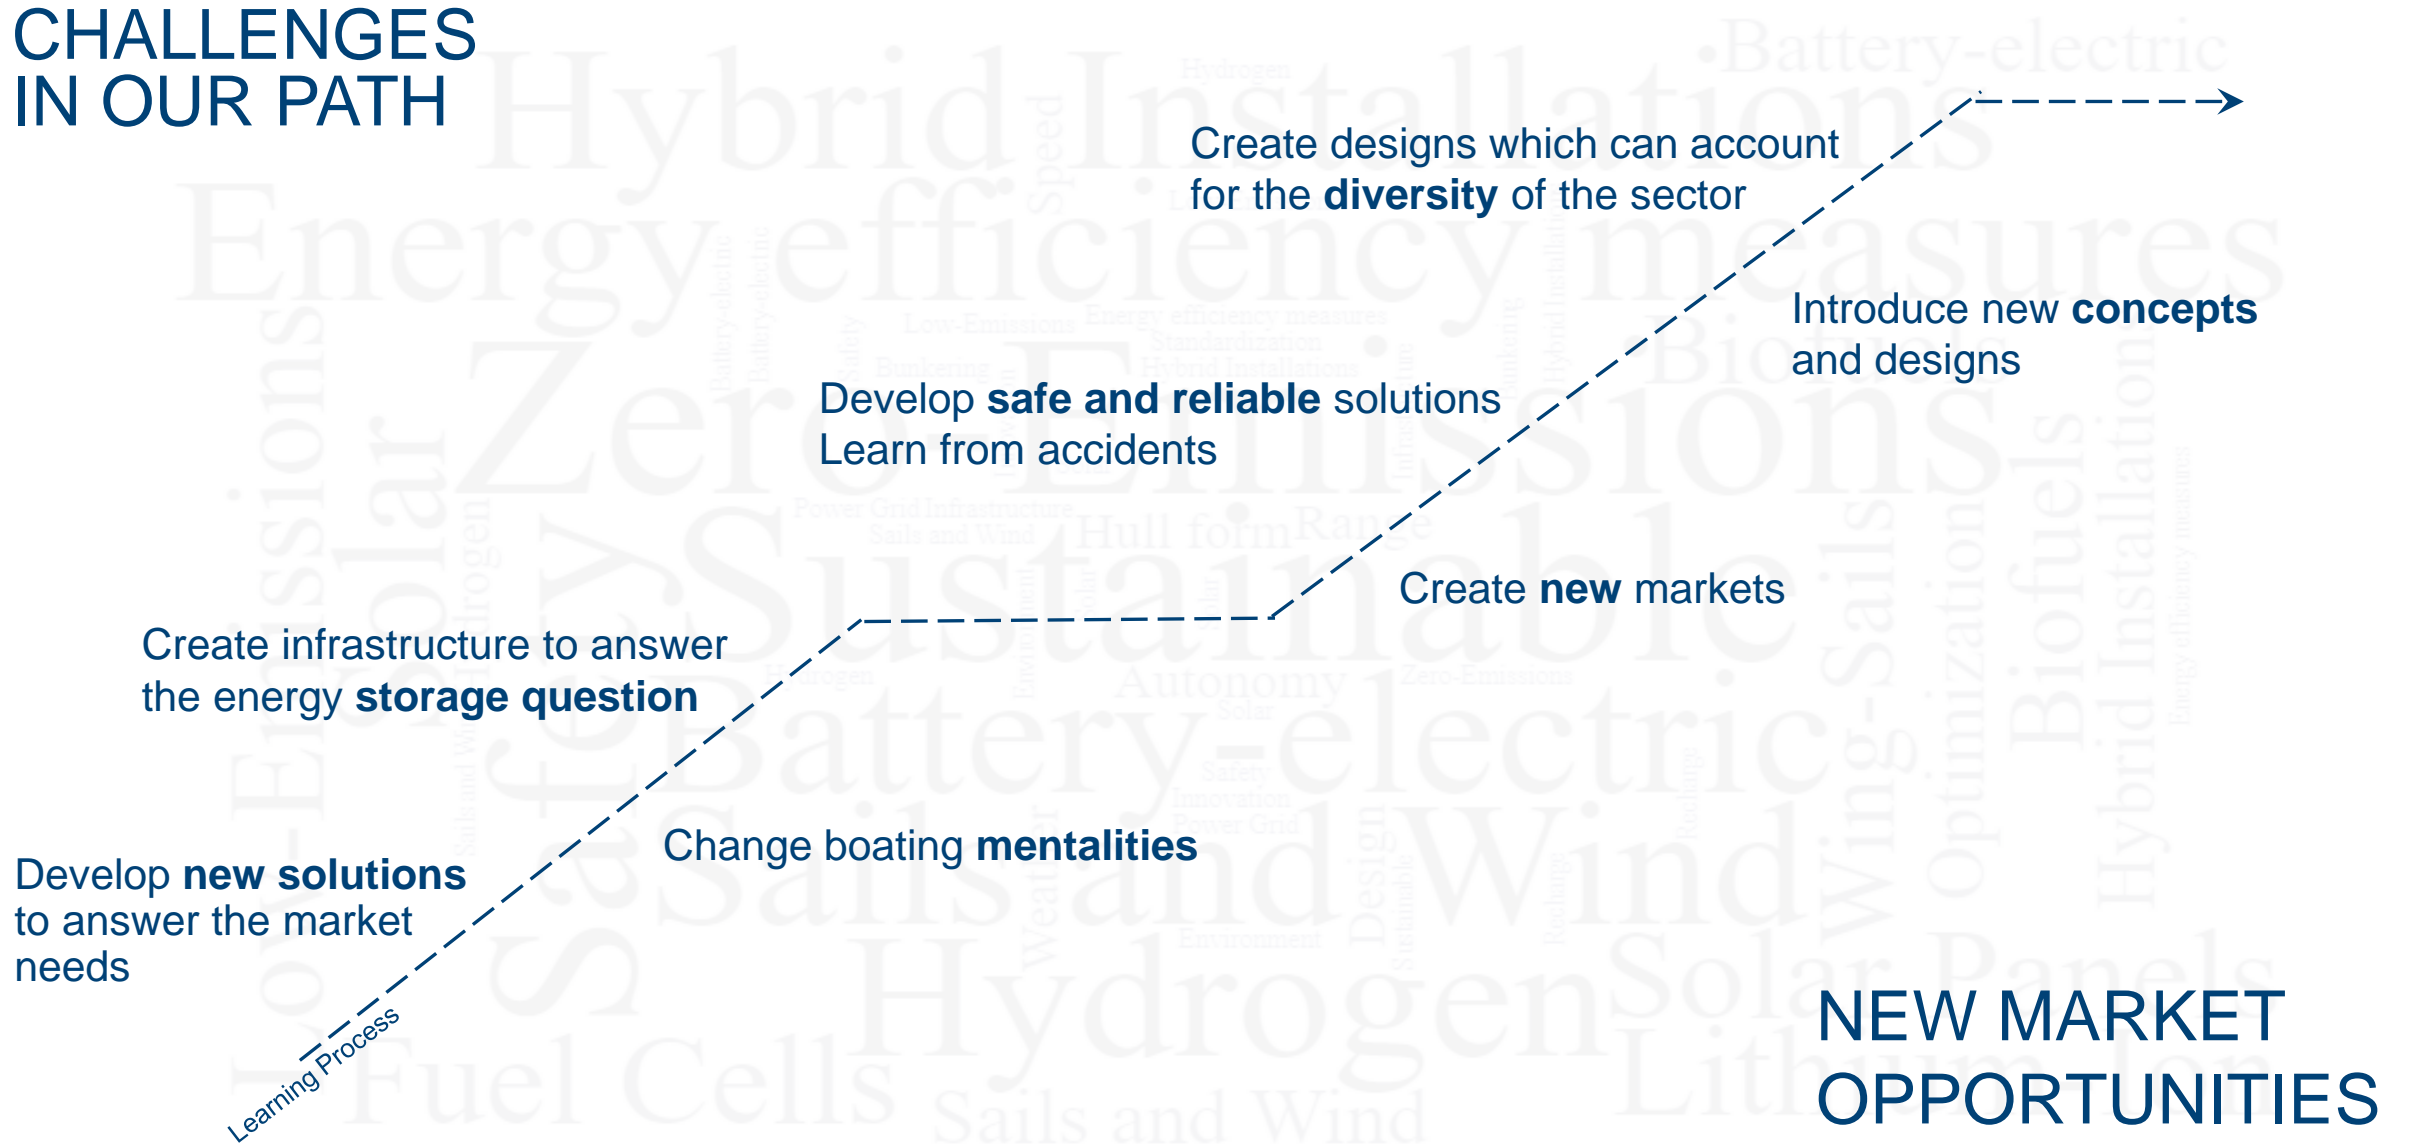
CHALLENGES IN OUR PATH

Create designs which can account for the **diversity** of the sector

Introduce new **concepts** and designs

Develop **safe and reliable** solutions
Learn from accidents

Create **new** markets

Create infrastructure to answer the energy **storage question**

Change boating **mentalities**

Develop **new solutions** to answer the market needs

Learning Process

NEW MARKET OPPORTUNITIES